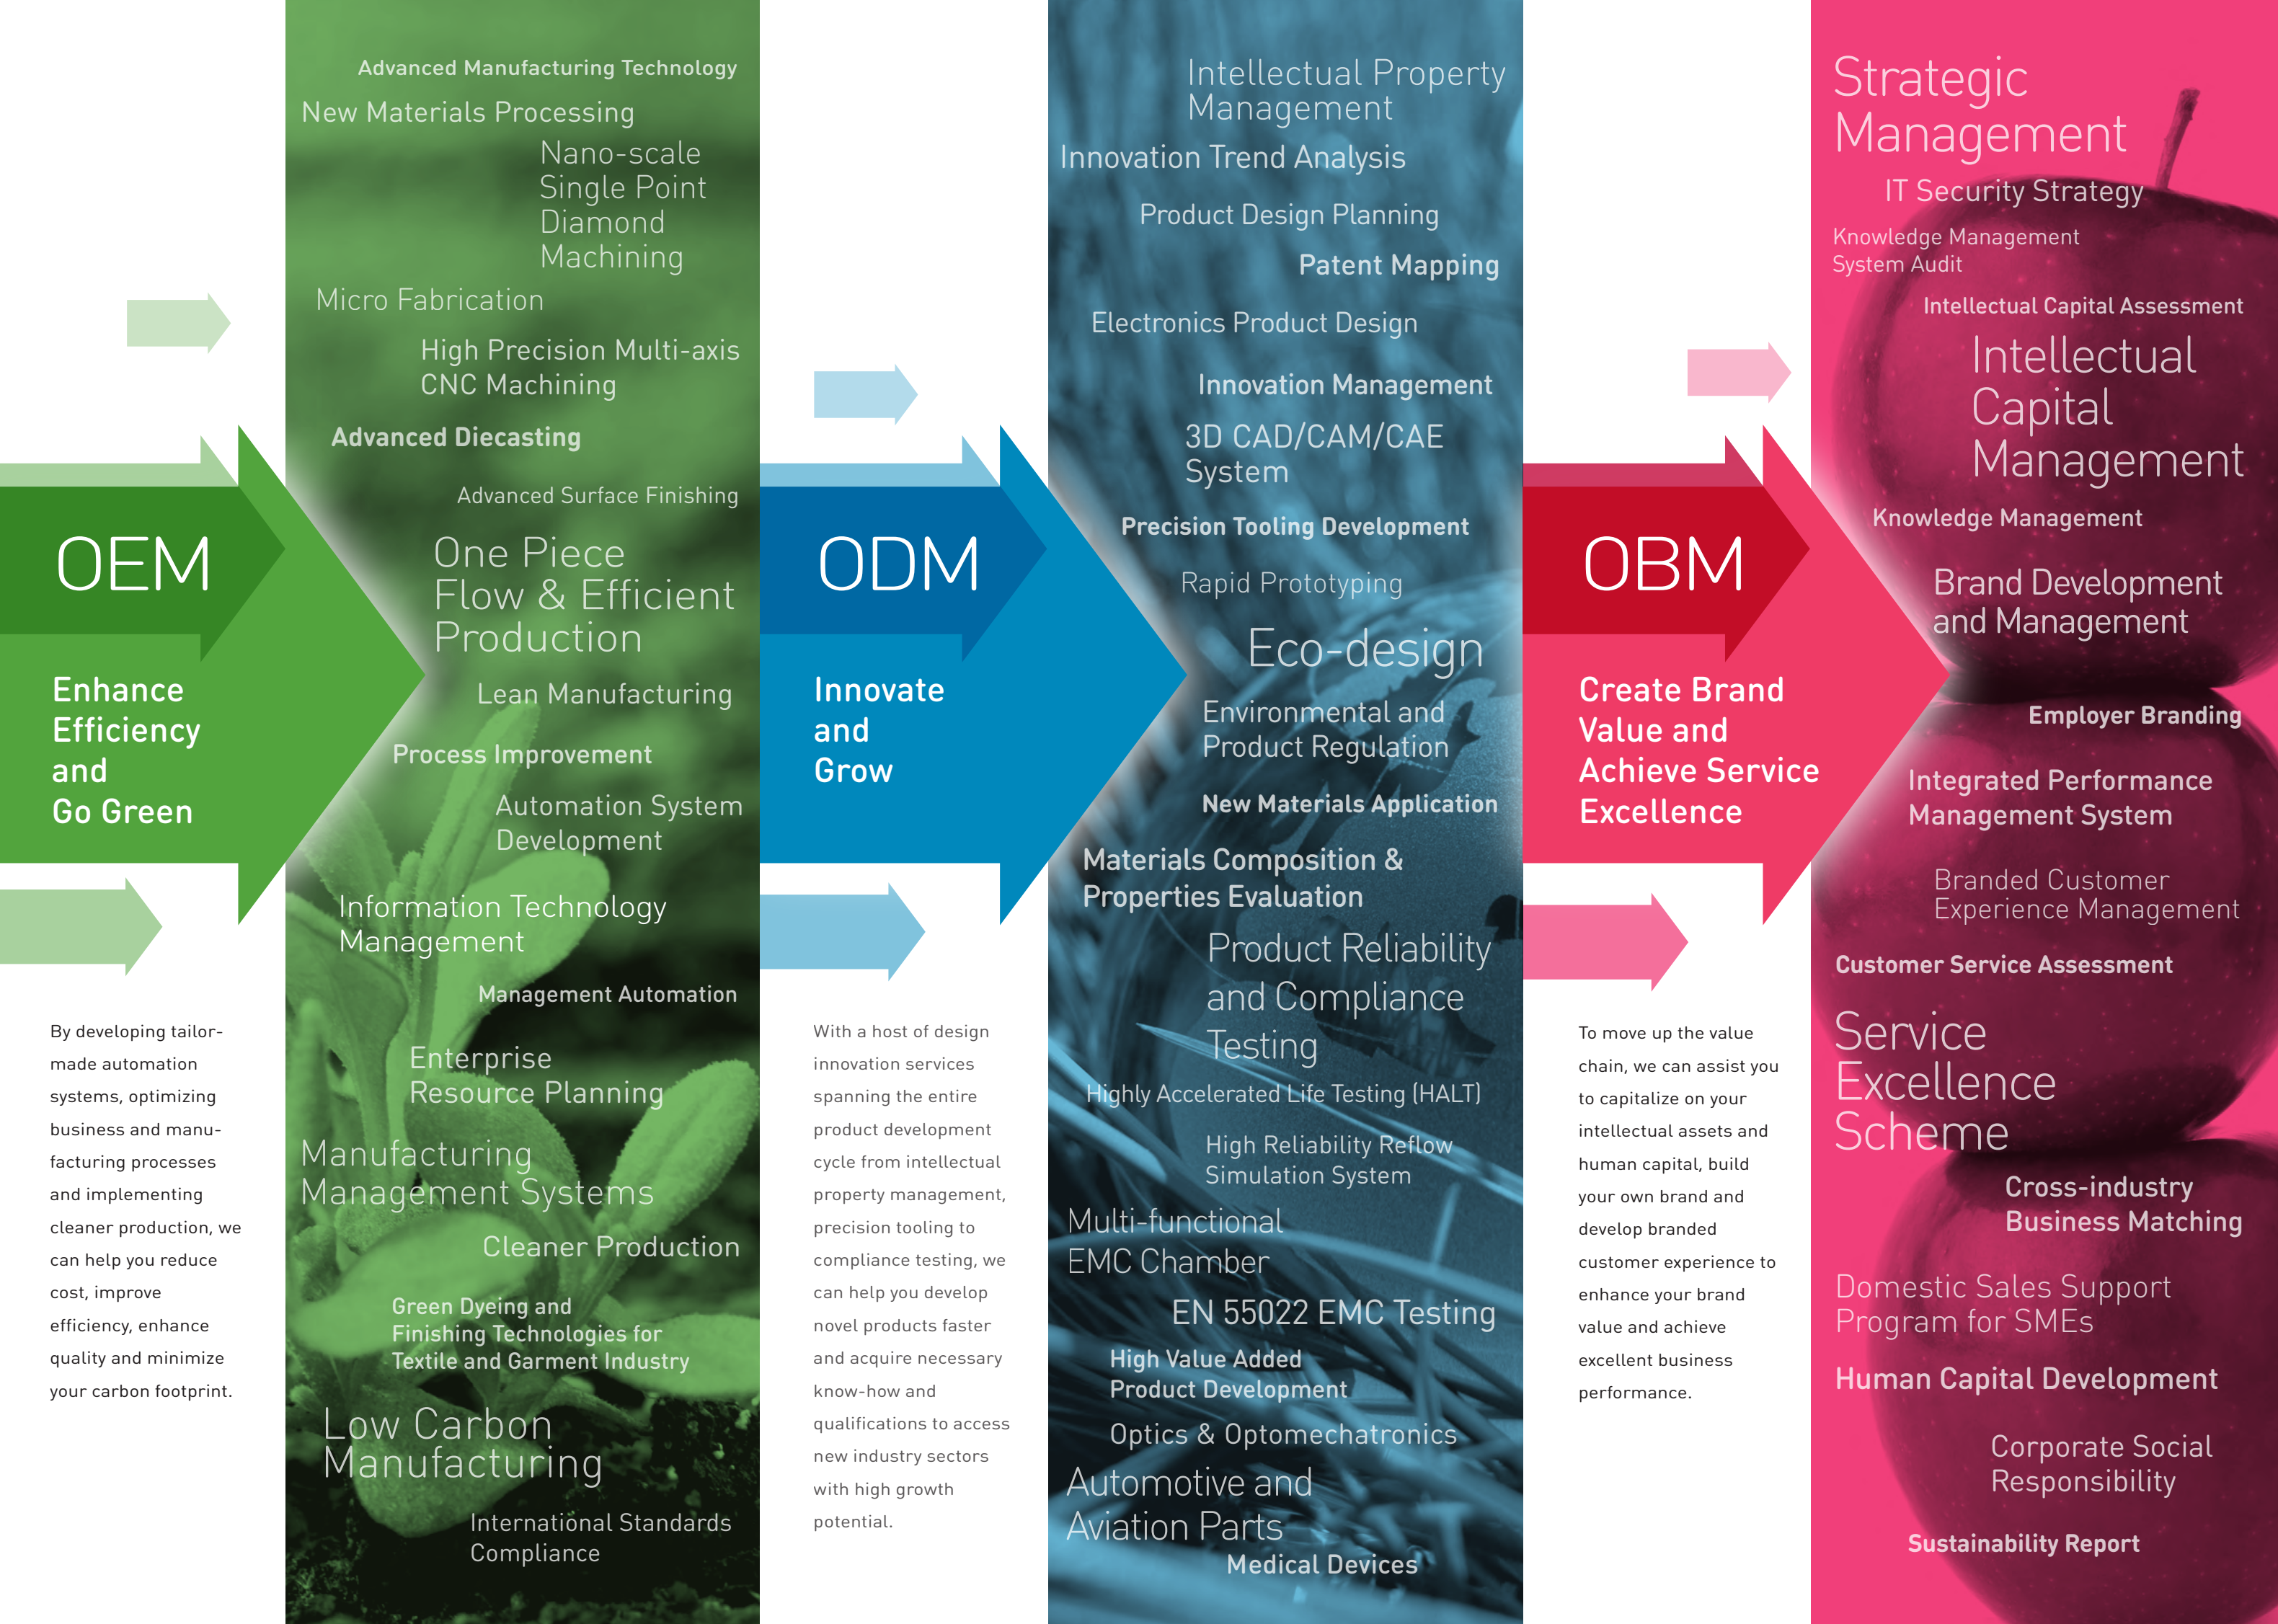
OEM

Enhance Efficiency and Go Green

By developing tailor-made automation systems, optimizing business and manufacturing processes and implementing cleaner production, we can help you reduce cost, improve efficiency, enhance quality and minimize your carbon footprint.

Advanced Manufacturing Technology
New Materials Processing
Nano-scale Single Point Diamond Machining
Micro Fabrication
High Precision Multi-axis CNC Machining
Advanced Diecasting
Advanced Surface Finishing
One Piece Flow & Efficient Production
Lean Manufacturing
Process Improvement
Automation System Development
Information Technology Management
Management Automation
Enterprise Resource Planning
Manufacturing Management Systems
Cleaner Production
Green Dyeing and Finishing Technologies for Textile and Garment Industry
Low Carbon Manufacturing
International Standards Compliance

ODM

Innovate and Grow

With a host of design innovation services spanning the entire product development cycle from intellectual property management, precision tooling to compliance testing, we can help you develop novel products faster and acquire necessary know-how and qualifications to access new industry sectors with high growth potential.

Intellectual Property Management
Innovation Trend Analysis
Product Design Planning
Patent Mapping
Electronics Product Design
Innovation Management
3D CAD/CAM/CAE System
Precision Tooling Development
Rapid Prototyping
Eco-design
Environmental and Product Regulation
New Materials Application
Materials Composition & Properties Evaluation
Product Reliability and Compliance Testing
Highly Accelerated Life Testing (HALT)
High Reliability Reflow Simulation System
Multi-functional EMC Chamber
EN 55022 EMC Testing
High Value Added Product Development
Optics & Optomechatronics
Automotive and Aviation Parts
Medical Devices

OBM

Create Brand Value and Achieve Service Excellence

To move up the value chain, we can assist you to capitalize on your intellectual assets and human capital, build your own brand and develop branded customer experience to enhance your brand value and achieve excellent business performance.

Strategic Management
IT Security Strategy
Knowledge Management System Audit
Intellectual Capital Assessment
Intellectual Capital Management
Knowledge Management
Brand Development and Management
Employer Branding
Integrated Performance Management System
Branded Customer Experience Management
Customer Service Assessment
Service Excellence Scheme
Cross-industry Business Matching
Domestic Sales Support Program for SMEs
Human Capital Development
Corporate Social Responsibility
Sustainability Report